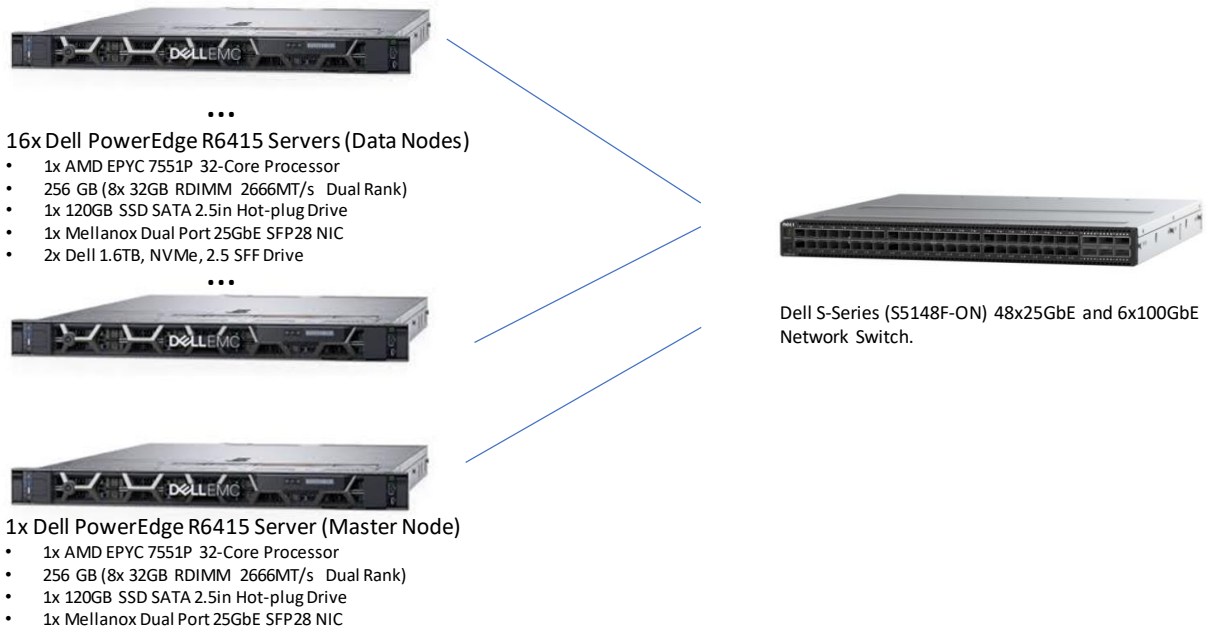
DELLEMC

...

16x Dell PowerEdge R6415 Servers (Data Nodes)

- 1x AMD EPYC 7551P 32-Core Processor
- 256 GB (8x 32GB RDIMM 2666MT/s Dual Rank)
- 1x 120GB SSD SATA 2.5in Hot-plug Drive
- 1x Mellanox Dual Port 25GbE SFP28 NIC
- 2x Dell 1.6TB, NVMe, 2.5 SFF Drive

...

DELLEMC

DELLEMC

1x Dell PowerEdge R6415 Server (Master Node)

- 1x AMD EPYC 7551P 32-Core Processor
- 256 GB (8x 32GB RDIMM 2666MT/s Dual Rank)
- 1x 120GB SSD SATA 2.5in Hot-plug Drive
- 1x Mellanox Dual Port 25GbE SFP28 NIC

Dell S-Series (S5148F-ON) 48x25GbE and 6x100GbE Network Switch.